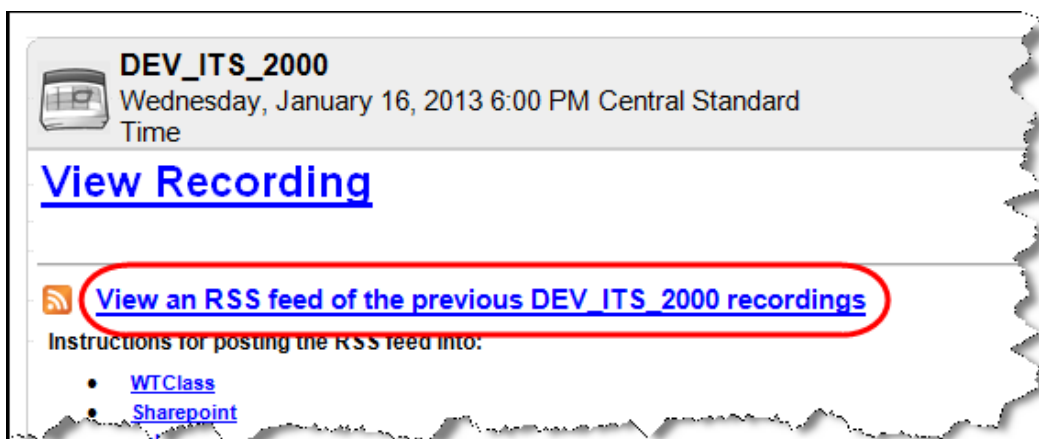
DEV_ITS_2000
Wednesday, January 16, 2013 6:00 PM Central Standard Time

View Recording

View an RSS feed of the previous DEV_ITS_2000 recordings

Instructions for posting the RSS feed into:

- WTClass
- Sharepoint